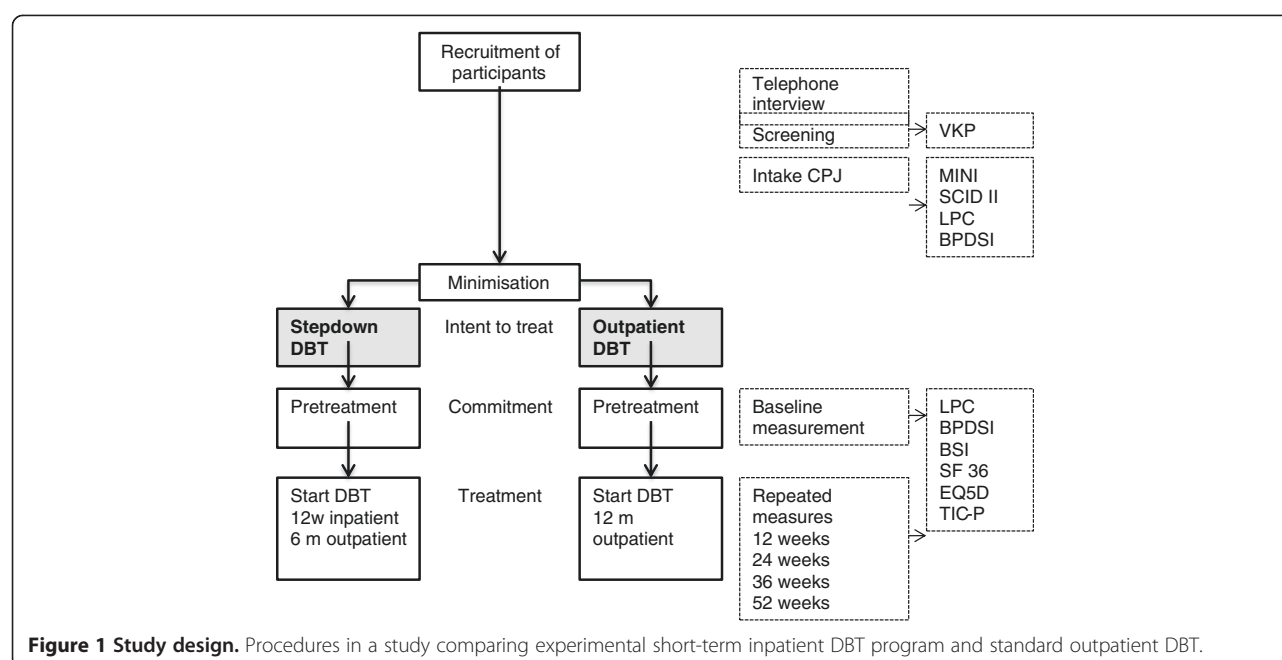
Recruitment of participants

Telephone interview

Screening

VKP

Intake CPJ

MINI
SCID II
LPC
BPDSI

Minimisation

Stepdown DBT

Intent to treat

Outpatient DBT

Pretreatment

Commitment

Pretreatment

Baseline measurement

LPC
BPDSI
BSI
SF 36
EQ5D
TIC-P

Start DBT
12w inpatient
6 m outpatient

Treatment

Start DBT
12 m outpatient

Repeated measures
12 weeks
24 weeks
36 weeks
52 weeks

**Figure 1 Study design.** Procedures in a study comparing experimental short-term inpatient DBT program and standard outpatient DBT.